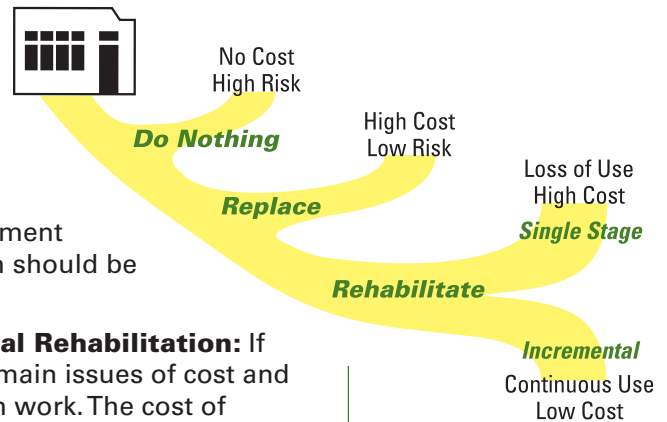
No Cost
High Risk

Do Nothing

High Cost
Low Risk

Replace

Loss of Use
High Cost

Single Stage

Rehabilitate

Incremental

Continuous Use
Low Cost

ment
n should be

al Rehabilitation: If
main issues of cost and
n work. The cost of